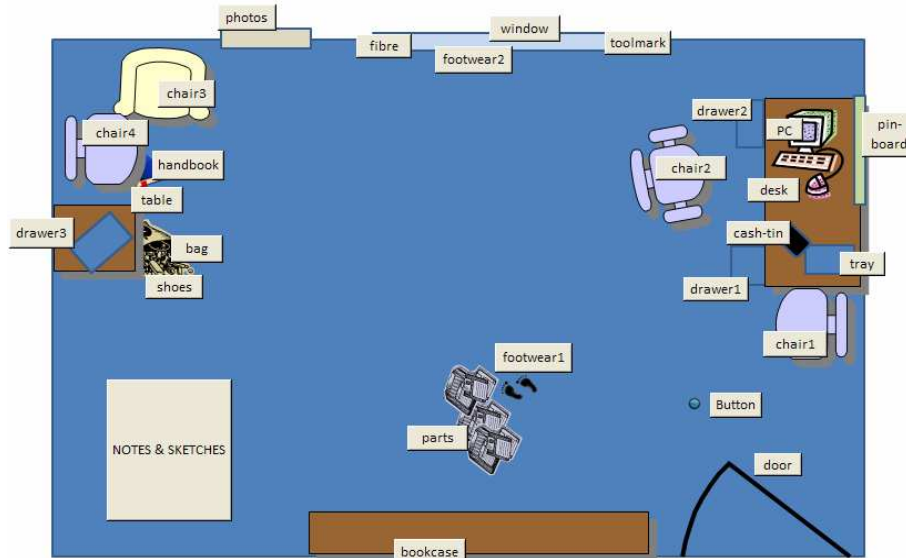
photos

window

fibre

footwear2

toolmark

chair3

chair4

handbook

drawer2

PC

pin-board

chair2

desk

table

drawer3

bag

shoes

cash-tin

tray

drawer1

chair1

footwear1

Button

NOTES & SKETCHES

parts

door

bookcase